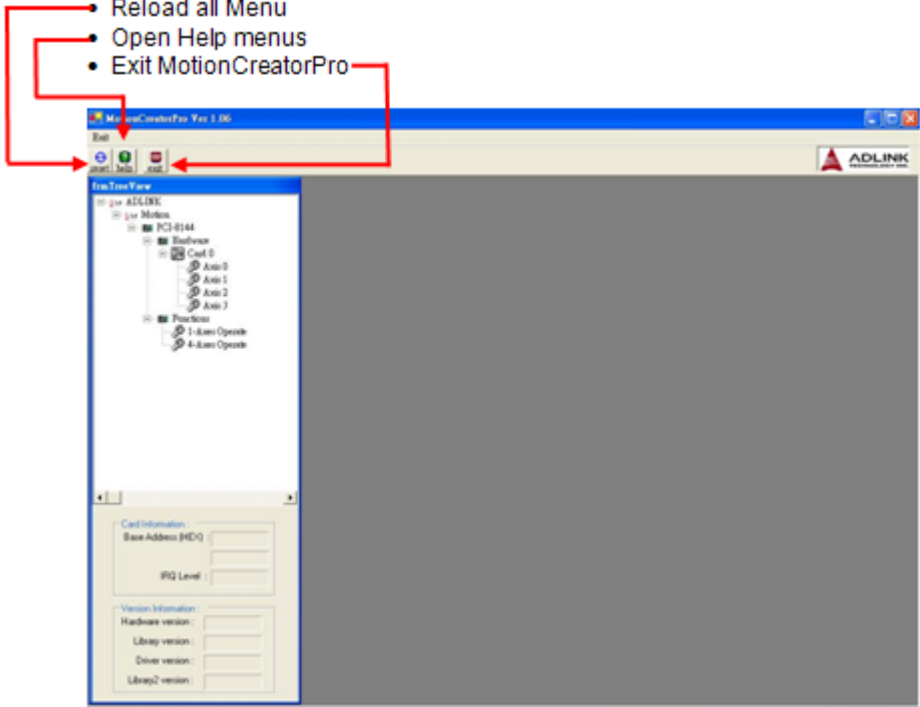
• Reload all Menu
• Open Help menus
• Exit MotionCreatorPro

MotionCreatorPro Ver 1.06
Exit
reset help exit
ADLINK

frmTreeView
ADLINK
Motion
PCI-8144
Hardware
Card 0
Axis 0
Axis 1
Axis 2
Axis 3
Functions
1-Axes Operate
4-Axes Operate

Card Information
Base Address (HEX) :
IRQ Level :

Version Information
Hardware version :
Libray version :
Driver version :
Library2 version :